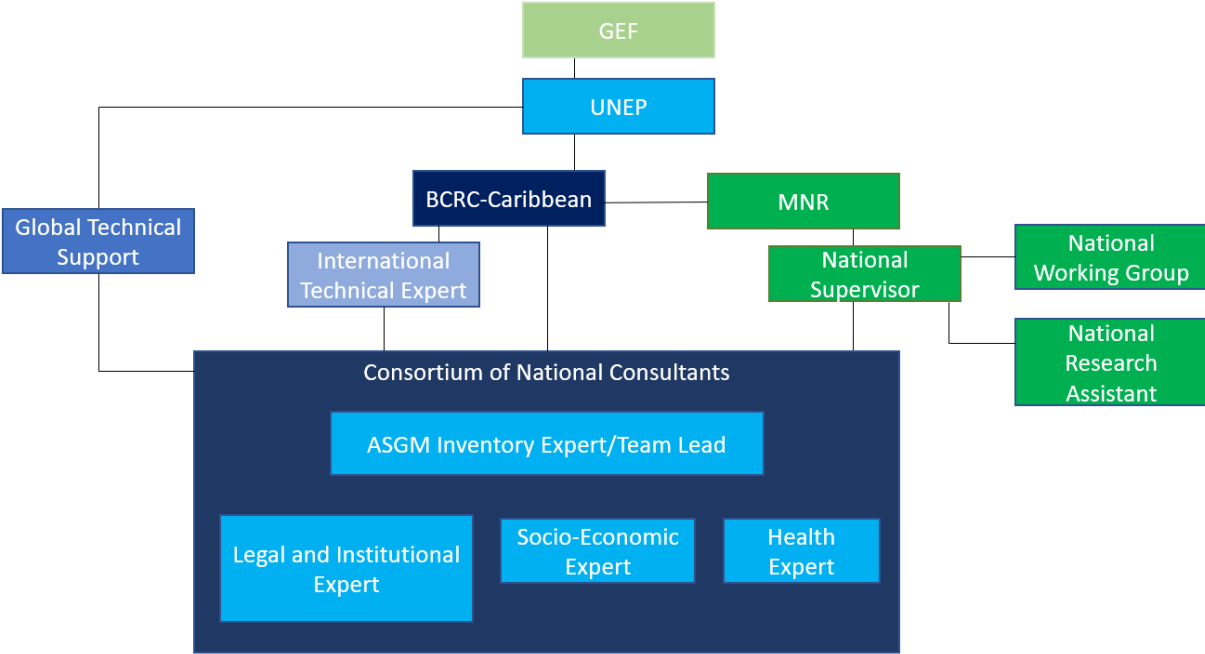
GEF

UNEP

Global Technical Support

BCRC-Caribbean

MNR

International Technical Expert

National Supervisor

National Working Group

National Research Assistant

Consortium of National Consultants

ASGM Inventory Expert/Team Lead

Legal and Institutional Expert

Socio-Economic Expert

Health Expert